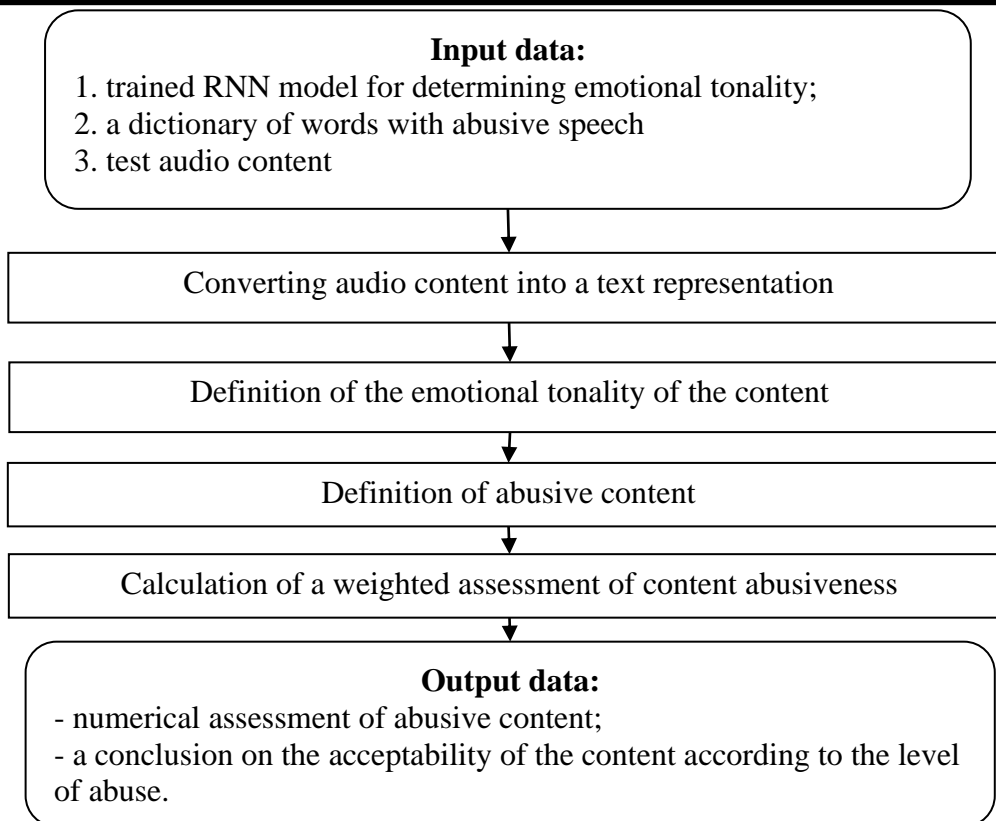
**Input data:**
1. trained RNN model for determining emotional tonality;
2. a dictionary of words with abusive speech
3. test audio content

Converting audio content into a text representation

Definition of the emotional tonality of the content

Definition of abusive content

Calculation of a weighted assessment of content abusiveness

**Output data:**
- numerical assessment of abusive content;
- a conclusion on the acceptability of the content according to the level of abuse.